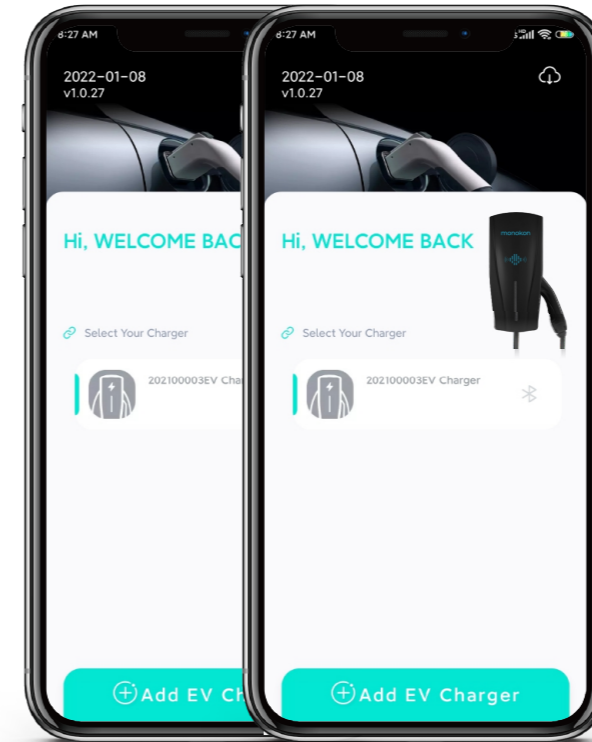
8:27 AM

2022-01-08
v1.0.27

Hi, WELCOME BAC

Select Your Charger

202100003EV Char

Add EV Ch

8:27 AM

2022-01-08
v1.0.27

Hi, WELCOME BACK

mandian

Select Your Charger

202100003EV Charger

Add EV Charger